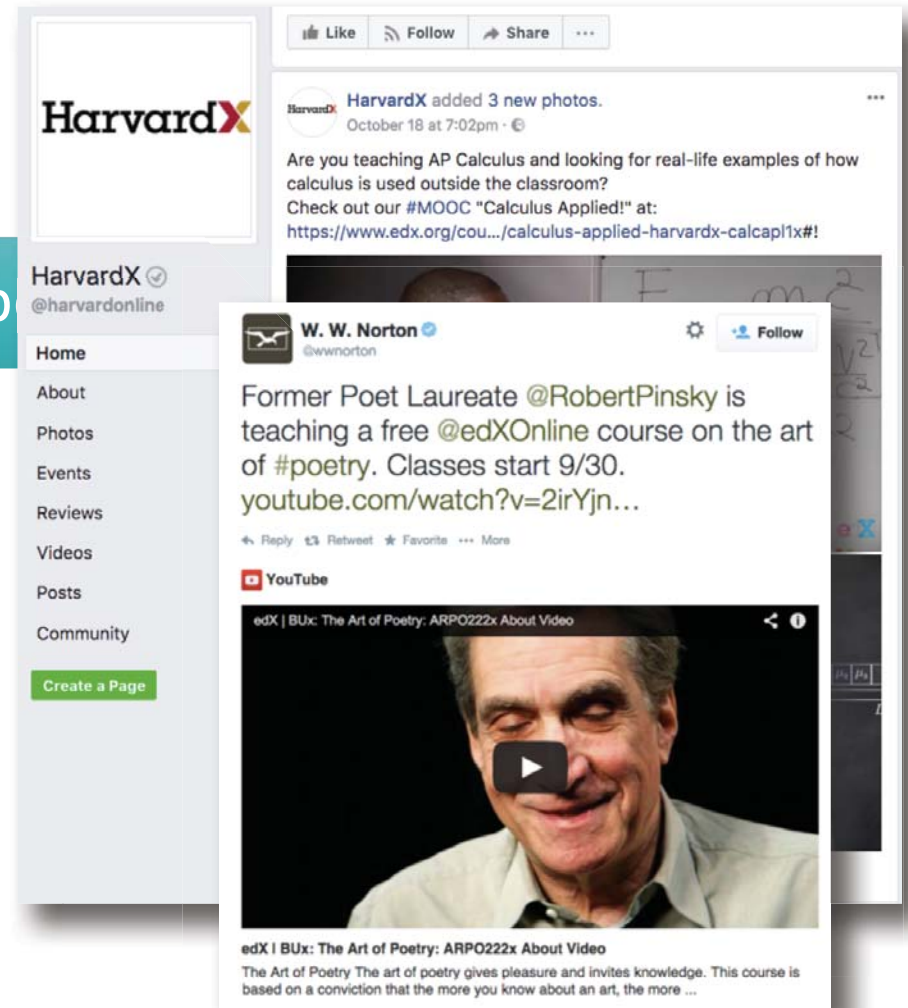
Like Follow Share ···

HarvardX

HarvardX
@harvardonline

Home
About
Photos
Events
Reviews
Videos
Posts
Community

Create a Page

HarvardX

HarvardX added 3 new photos.
October 18 at 7:02pm ·

Are you teaching AP Calculus and looking for real-life examples of how calculus is used outside the classroom?
Check out our #MOOC "Calculus Applied!" at:
https://www.edx.org/cou.../calculus-applied-harvardx-calcapl1x#!

W. W. Norton
@wwnorton

Follow

Former Poet Laureate @RobertPinsky is teaching a free @edXOnline course on the art of #poetry. Classes start 9/30. youtube.com/watch?v=2irYjn...

Reply Retweet Favorite ··· More

YouTube

edX | BUx: The Art of Poetry: ARPO222x About Video

edX | BUx: The Art of Poetry: ARPO222x About Video
The Art of Poetry The art of poetry gives pleasure and invites knowledge. This course is based on a conviction that the more you know about an art, the more ...